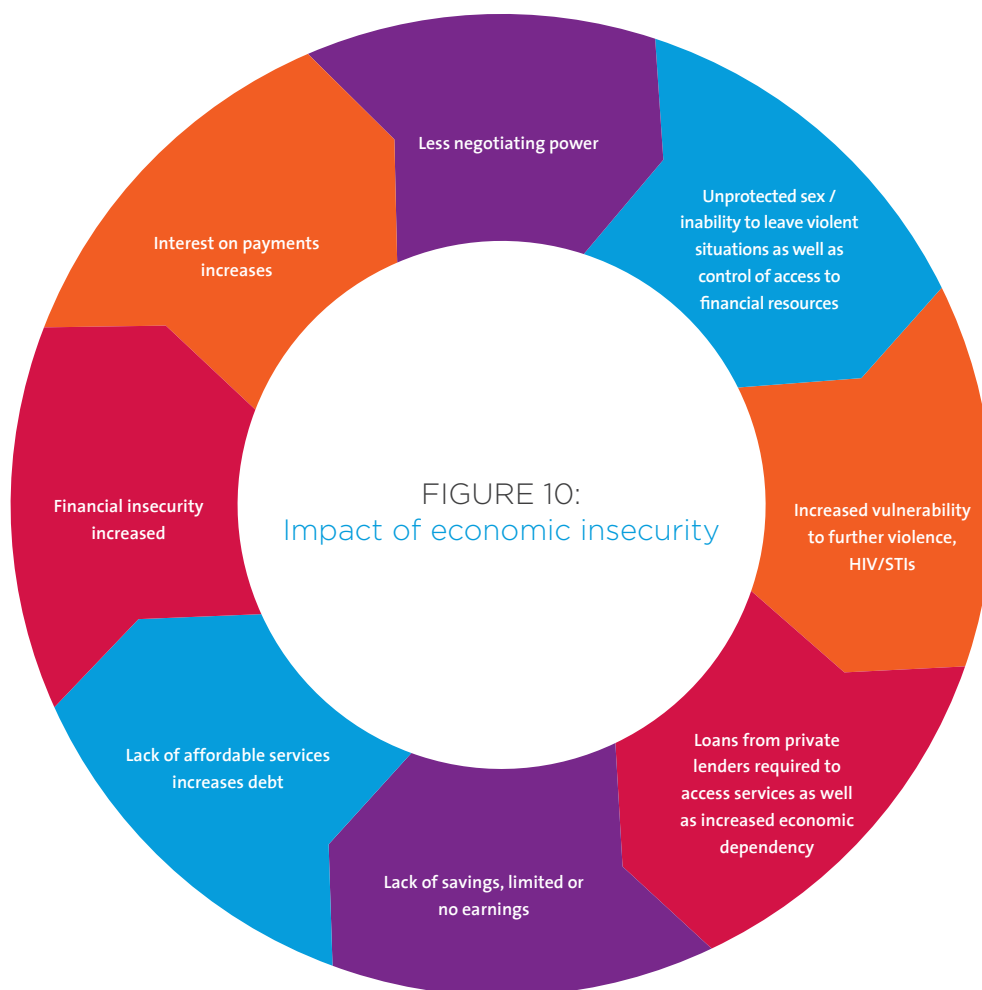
FIGURE 10:
Impact of economic insecurity

Less negotiating power

Unprotected sex / inability to leave violent situations as well as control of access to financial resources

Increased vulnerability to further violence, HIV/STIs

Loans from private lenders required to access services as well as increased economic dependency

Lack of savings, limited or no earnings

Lack of affordable services increases debt

Financial insecurity increased

Interest on payments increases